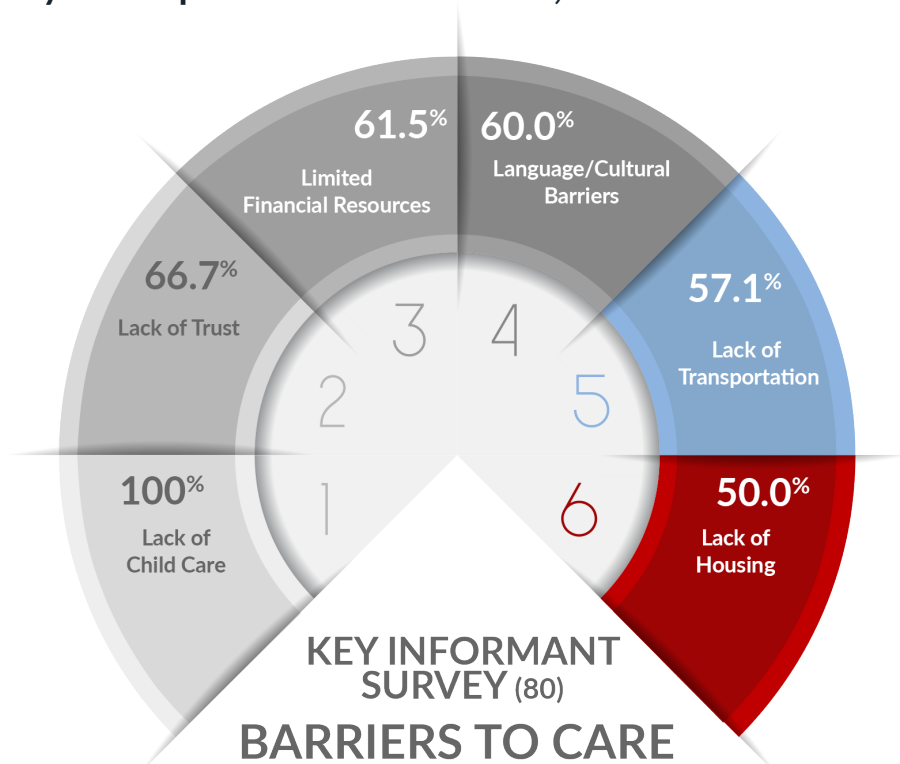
100%
Lack of Child Care
1

66.7%
Lack of Trust
2

61.5%
Limited Financial Resources
3

60.0%
Language/Cultural Barriers
4

57.1%
Lack of Transportation
5

50.0%
Lack of Housing
6

KEY INFORMANT SURVEY (80)
BARRIERS TO CARE